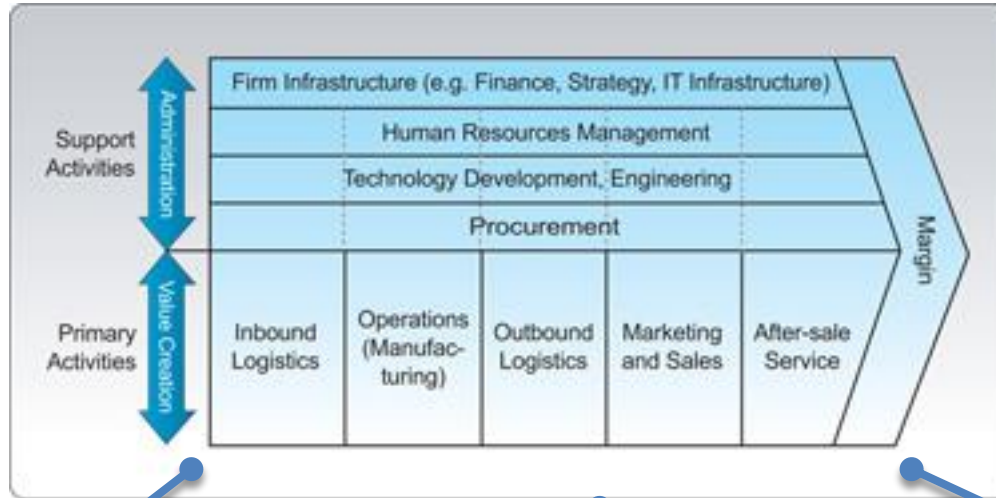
Support Activities

Administration

Firm Infrastructure (e.g. Finance, Strategy, IT Infrastructure)

Human Resources Management

Technology Development, Engineering

Procurement

Margin

Primary Activities

Value Creation

Inbound Logistics

Operations (Manufacturing)

Outbound Logistics

Marketing and Sales

After-sale Service